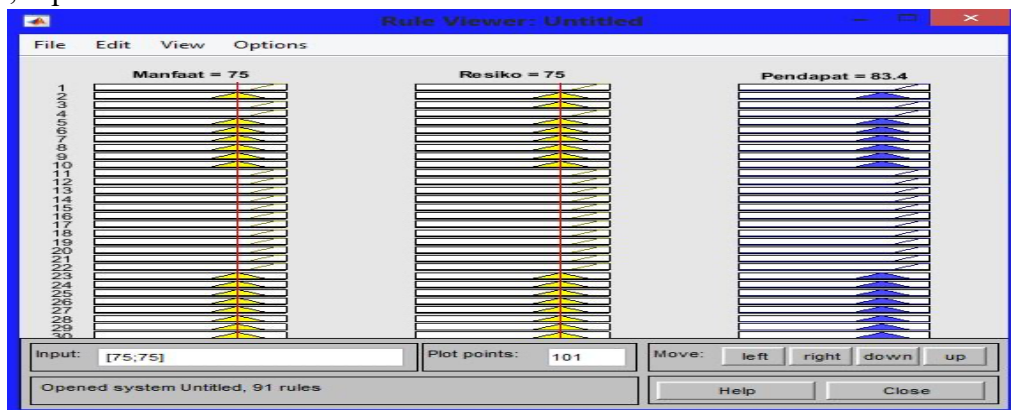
Rule Viewer: Untitled

File Edit View Options

Manfaat = 75

Resiko = 75

Pendapat = 83.4

1
2
3
4
5
6
7
8
9
10
11
12
13
14
15
16
17
18
19
20
21
22
23
24
25
26
27
28
29
30

Input: [75;75]

Plot points: 101

Move: left right down up

Opened system Untitled, 91 rules

Help Close